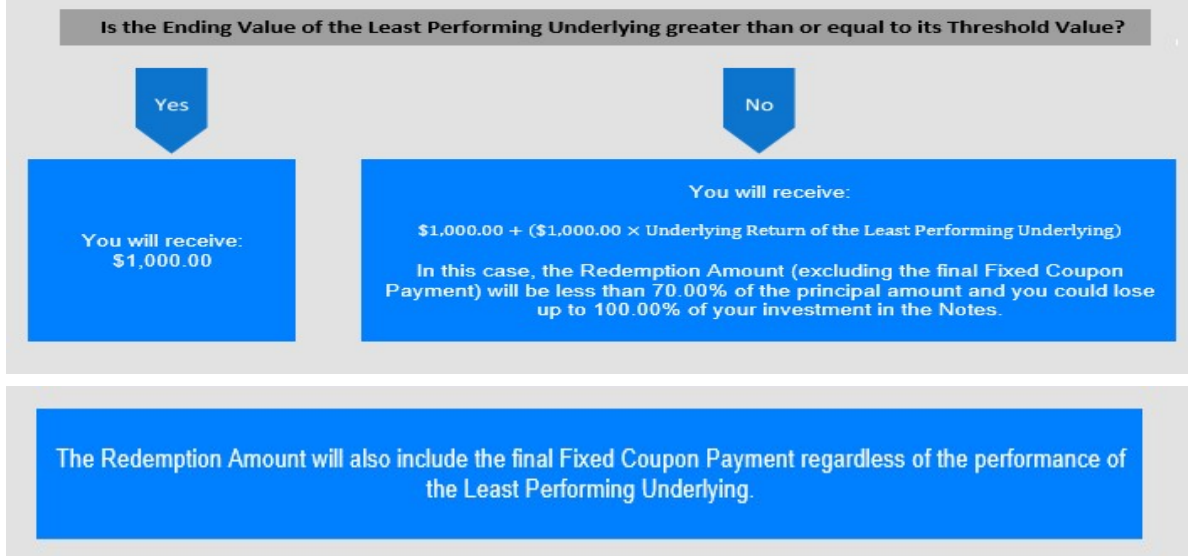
Is the Ending Value of the Least Performing Underlying greater than or equal to its Threshold Value?

Yes

No

You will receive:
$1,000.00

You will receive:

$1,000.00 + ($1,000.00 × Underlying Return of the Least Performing Underlying)

In this case, the Redemption Amount (excluding the final Fixed Coupon Payment) will be less than 70.00% of the principal amount and you could lose up to 100.00% of your investment in the Notes.

The Redemption Amount will also include the final Fixed Coupon Payment regardless of the performance of the Least Performing Underlying.